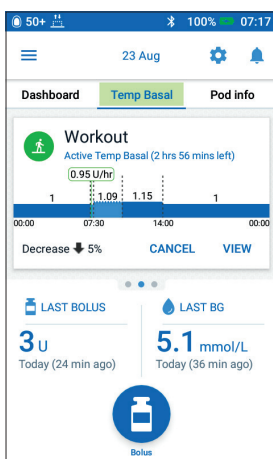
50+ 100% 07:17

23 Aug

Dashboard
Temp Basal
Pod info

Workout
Active Temp Basal (2 hrs 56 mins left)

0.95 U/hr
1
1.09
1.15
1
00:00
07:30
14:00
00:00

Decrease 5%
CANCEL
VIEW

LAST BOLUS
3 U
Today (24 min ago)

LAST BG
5.1 mmol/L
Today (36 min ago)

Bolus